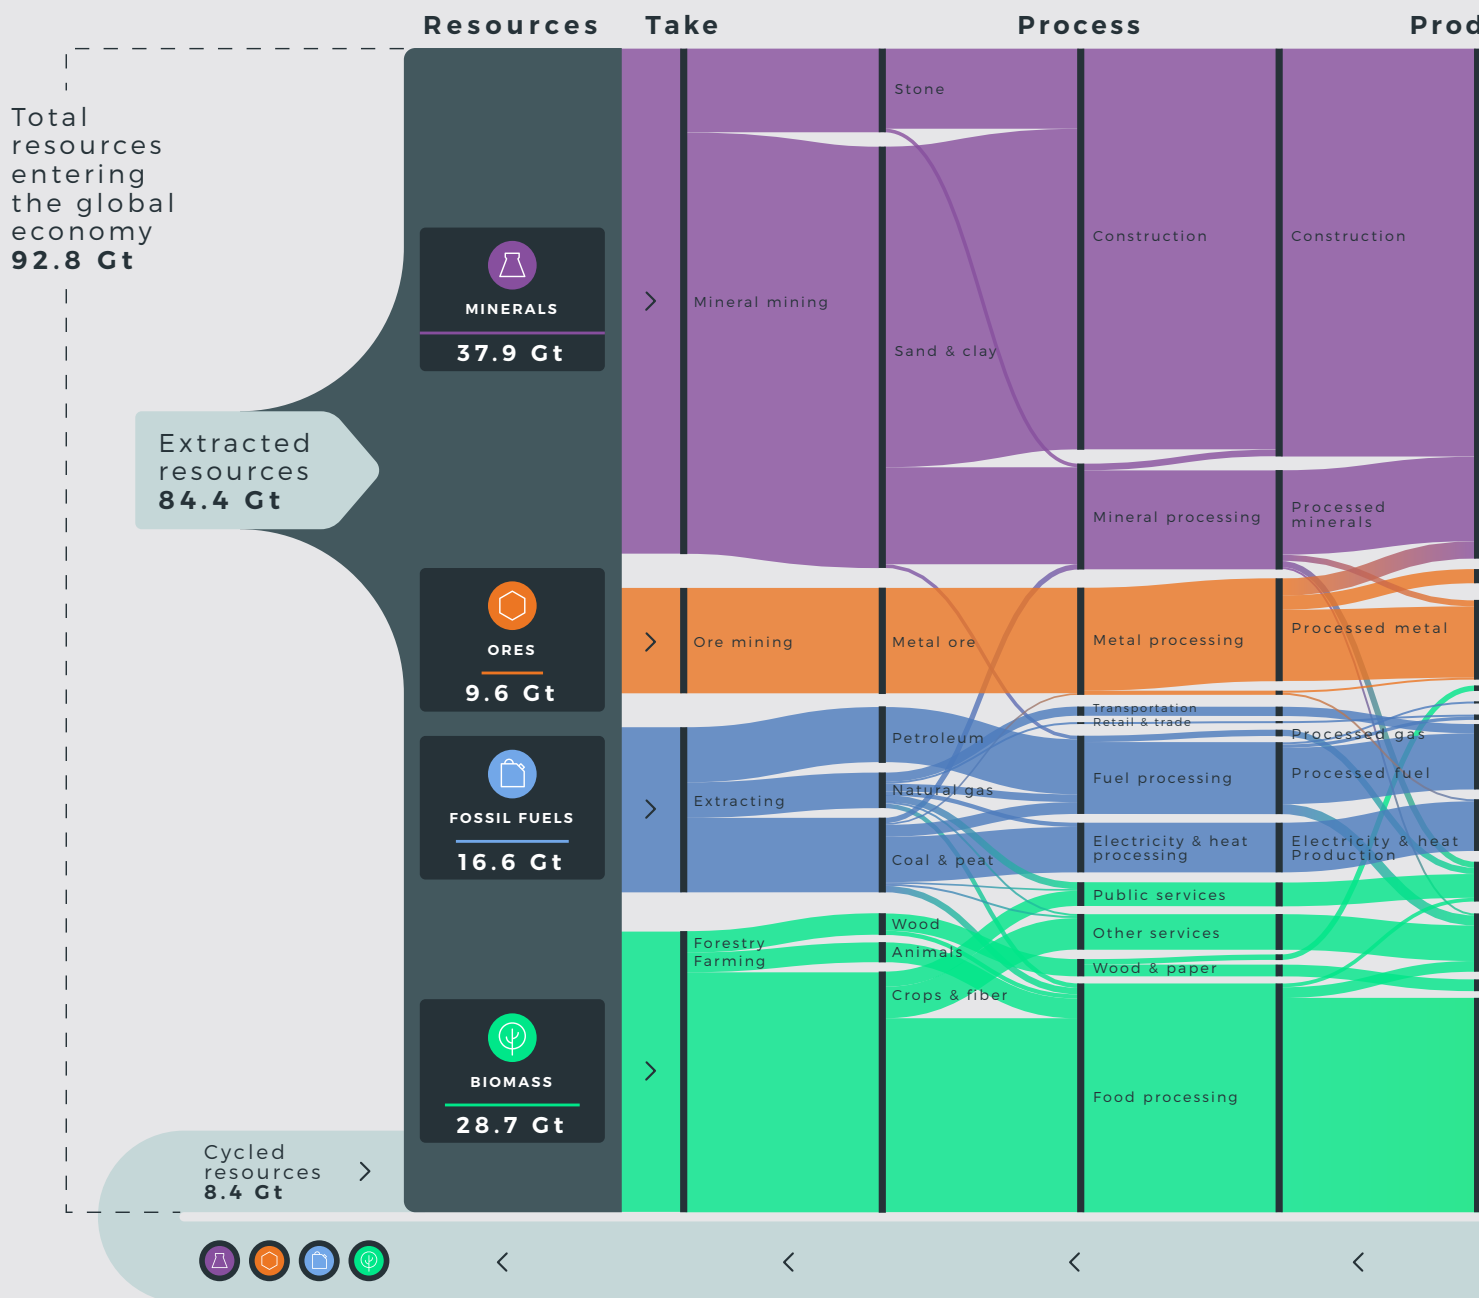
Resources Take Process Prod

Total resources entering the global economy
92.8 Gt

Extracted resources
84.4 Gt

MINERALS
37.9 Gt

ORES
9.6 Gt

FOSSIL FUELS
16.6 Gt

BIOMASS
28.7 Gt

Cycled resources
8.4 Gt

Mineral mining
Ore mining
Extracting
Forestry
Farming

Stone
Sand & clay
Metal ore
Petroleum
Natural gas
Coal & peat
Wood
Animals
Crops & fiber

Construction
Mineral processing
Metal processing
Transportation
Retail & trade
Fuel processing
Electricity & heat processing
Public services
Other services
Wood & paper
Food processing

Construction
Processed minerals
Processed metal
Processed gas
Processed fuel
Electricity & heat Production